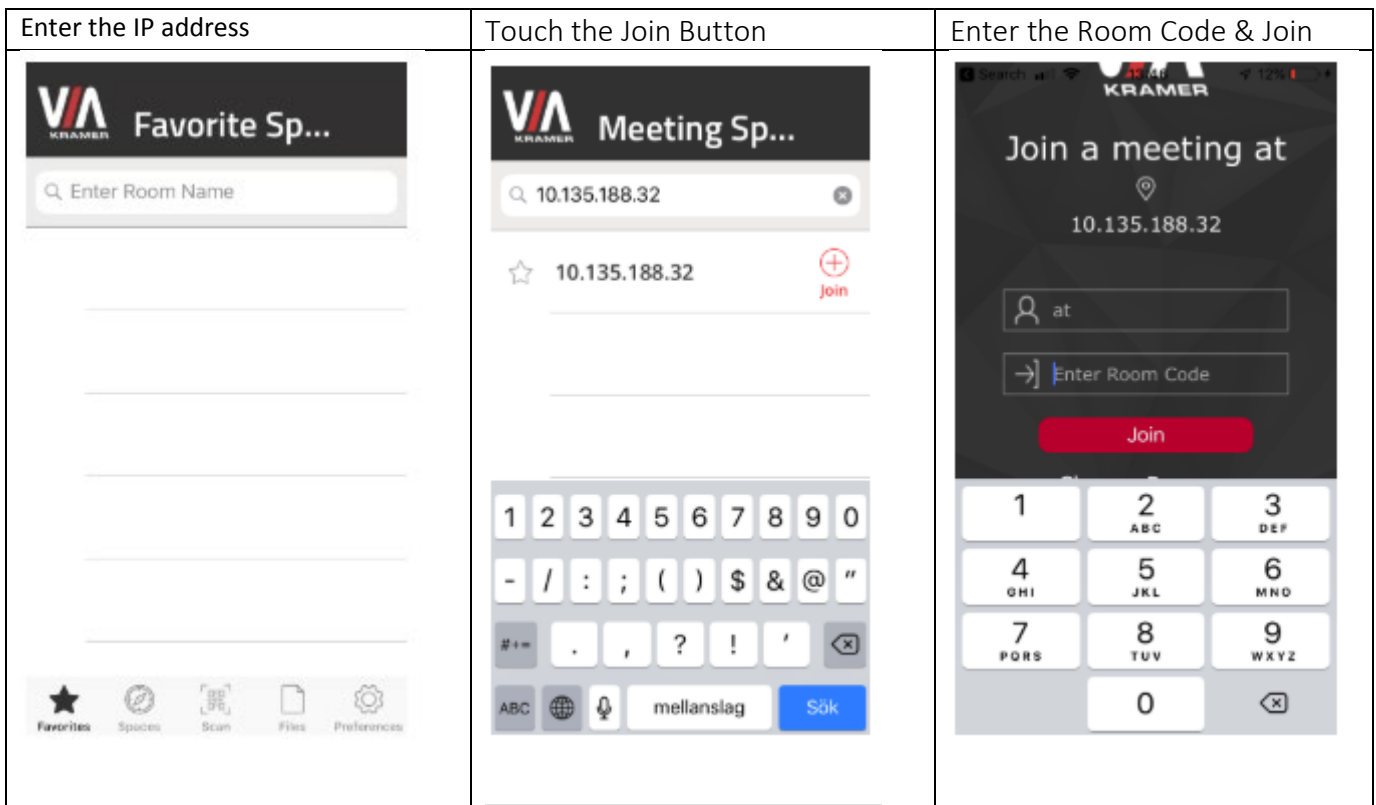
| Enter the IP address | Touch the Join Button | Enter the Room Code & Join |
|---|---|---|
| VIA KRAMER Favorite Sp... Enter Room Name ★ Favorites Spaces Scan Files Preferences | VIA KRAMER Meeting Sp... 10.135.188.32 10.135.188.32 Join 1 2 3 4 5 6 7 8 9 0 - / : ; ( ) $ & @ " #+= . , ? ! ' ABC mellanslag Sök | Search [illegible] 12% KRAMER Join a meeting at 10.135.188.32 at Enter Room Code Join 1 2 ABC 3 DEF 4 GHI 5 JKL 6 MNO 7 PQRS 8 TUV 9 WXYZ 0 |